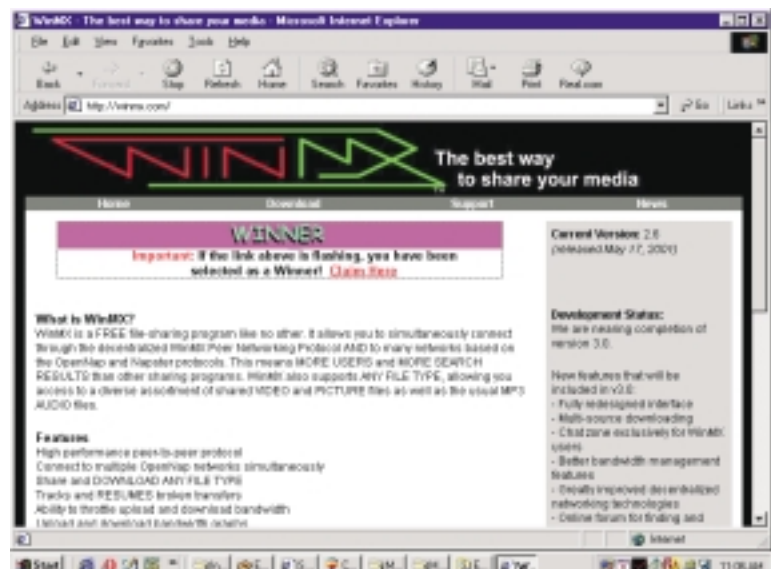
WinMX - The best way to share your media - Microsoft Internet Explorer

File Edit View Favorites Tools Help

Back Forward Stop Refresh Home Search Favorites History Mail Print Real.com

Address http://winmx.com/ Go Links

WINMX The best way to share your media

Home Download Support News

WINNER

Important: If the link above is flashing, you have been selected as a Winner! Claim Here

What is WinMX?
WinMX is a FREE file-sharing program like no other. It allows you to simultaneously connect through the decentralized WinMX Peer Networking Protocol AND to many networks based on the OpenNap and Napster protocols. This means MORE USERS and MORE SEARCH RESULTS than other sharing programs. WinMX also supports ANY FILE TYPE, allowing you access to a diverse assortment of shared VIDEO and PICTURE files as well as the usual MP3 AUDIO files.

Features
High performance peer-to-peer protocol
Connect to multiple OpenNap networks simultaneously
Share and DOWNLOAD ANY FILE TYPE
Tracks and RESUMES broken transfers
Ability to throttle upload and download bandwidth
Upload and download bandwidth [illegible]

Current Version: 2.6
(released May 17, 2001)

Development Status:
We are nearing completion of version 3.0.

New features that will be included in v3.0:
- Fully redesigned interface
- Multi-source downloading
- Chat zone exclusively for WinMX users
- Better bandwidth management features
- Greatly improved decentralized networking technologies
- Online forum for finding and

Internet

Start